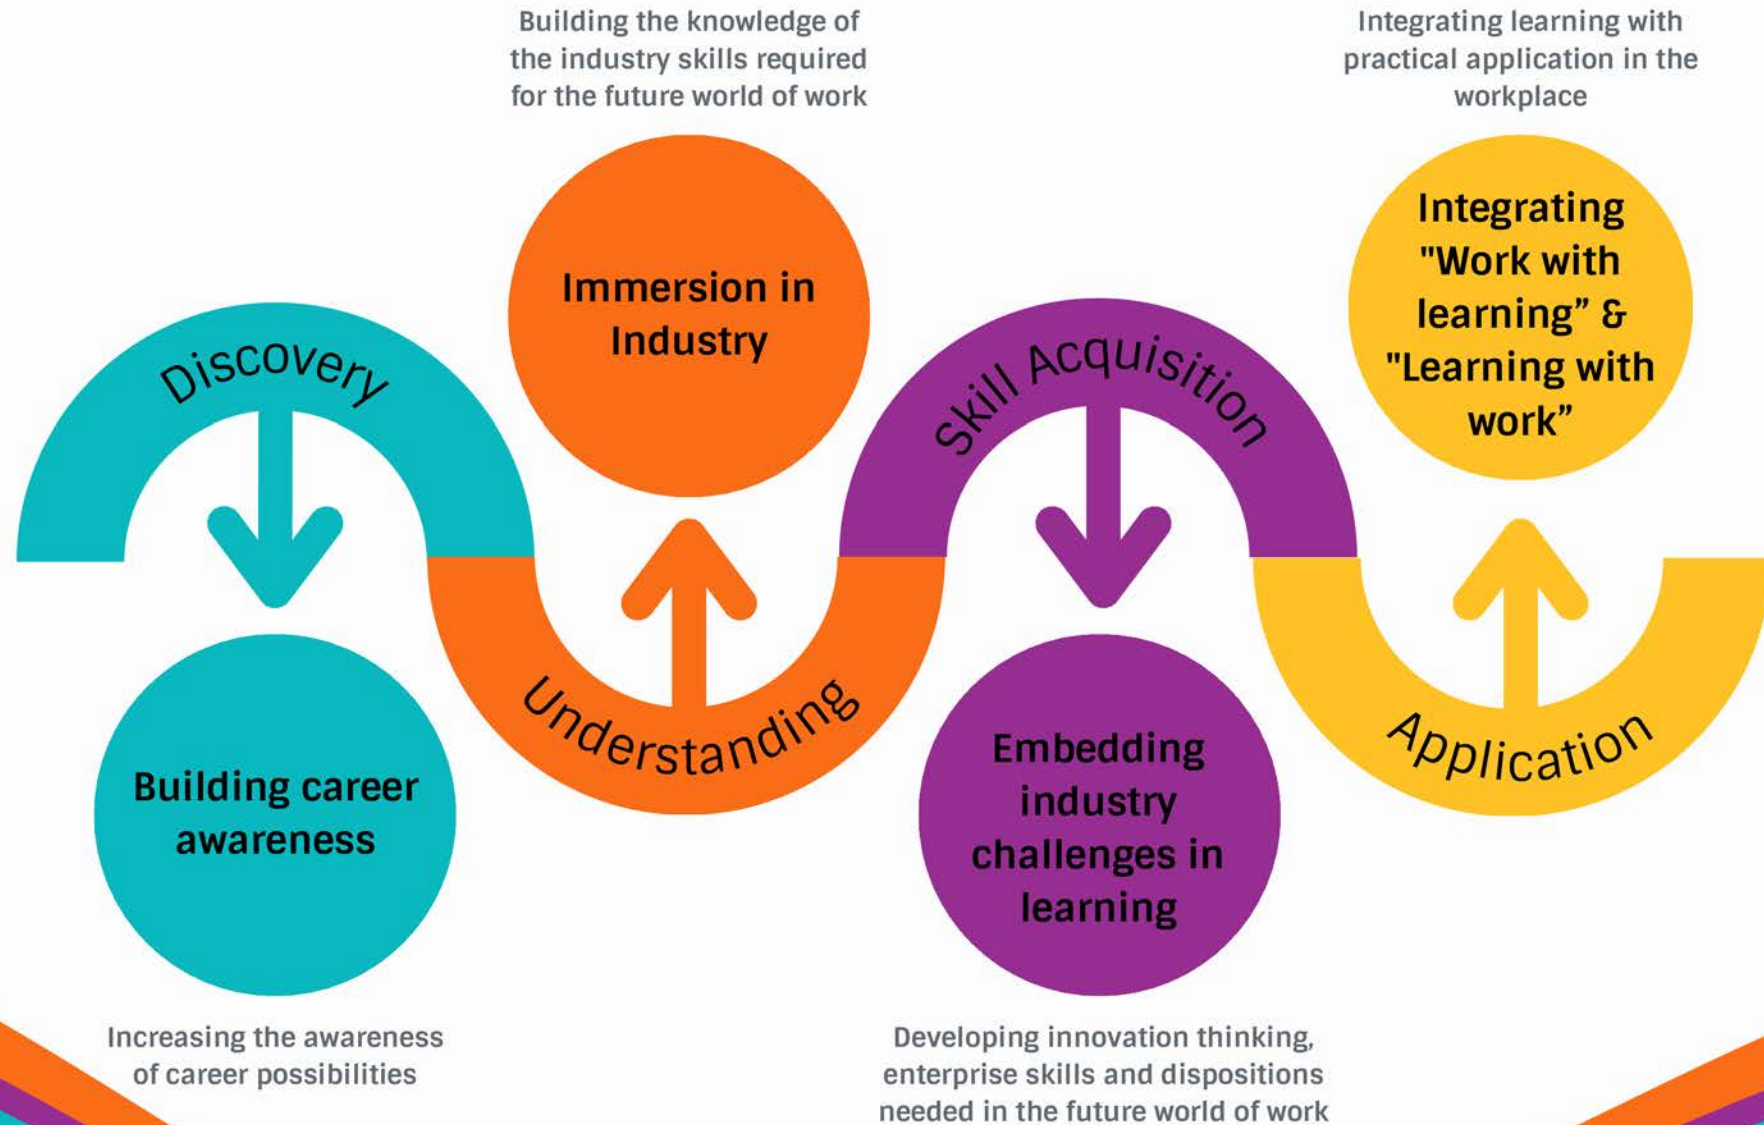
Building the knowledge of the industry skills required for the future world of work

Integrating learning with practical application in the workplace

Immersion in Industry

Integrating "Work with learning" & "Learning with work"

Discovery

Skill Acquisition

Understanding

Application

Building career awareness

Embedding industry challenges in learning

Increasing the awareness of career possibilities

Developing innovation thinking, enterprise skills and dispositions needed in the future world of work